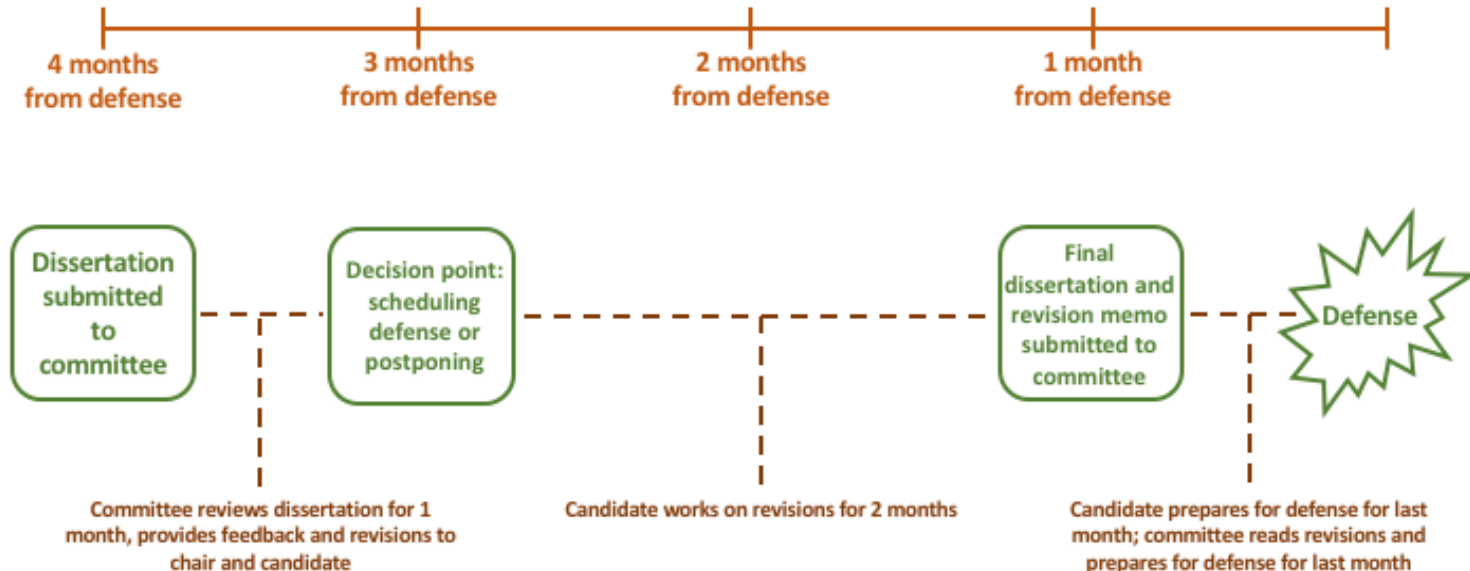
4 months from defense

3 months from defense

2 months from defense

1 month from defense

Dissertation submitted to committee

Decision point: scheduling defense or postponing

Final dissertation and revision memo submitted to committee

Defense

Committee reviews dissertation for 1 month, provides feedback and revisions to chair and candidate

Candidate works on revisions for 2 months

Candidate prepares for defense for last month; committee reads revisions and prepares for defense for last month